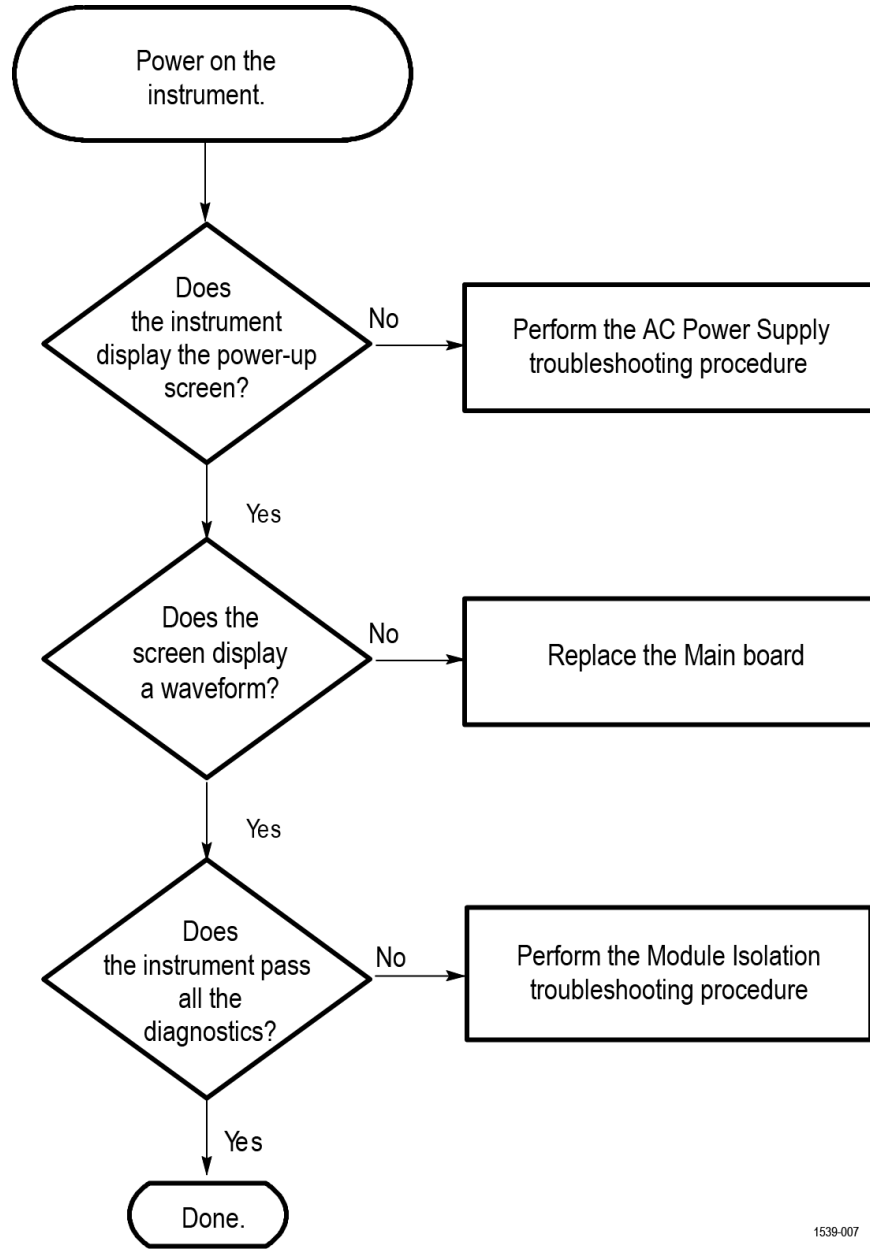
Power on the instrument.

Does the instrument display the power-up screen?

No

Perform the AC Power Supply troubleshooting procedure

Yes

Does the screen display a waveform?

No

Replace the Main board

Yes

Does the instrument pass all the diagnostics?

No

Perform the Module Isolation troubleshooting procedure

Yes

Done.

1539-007